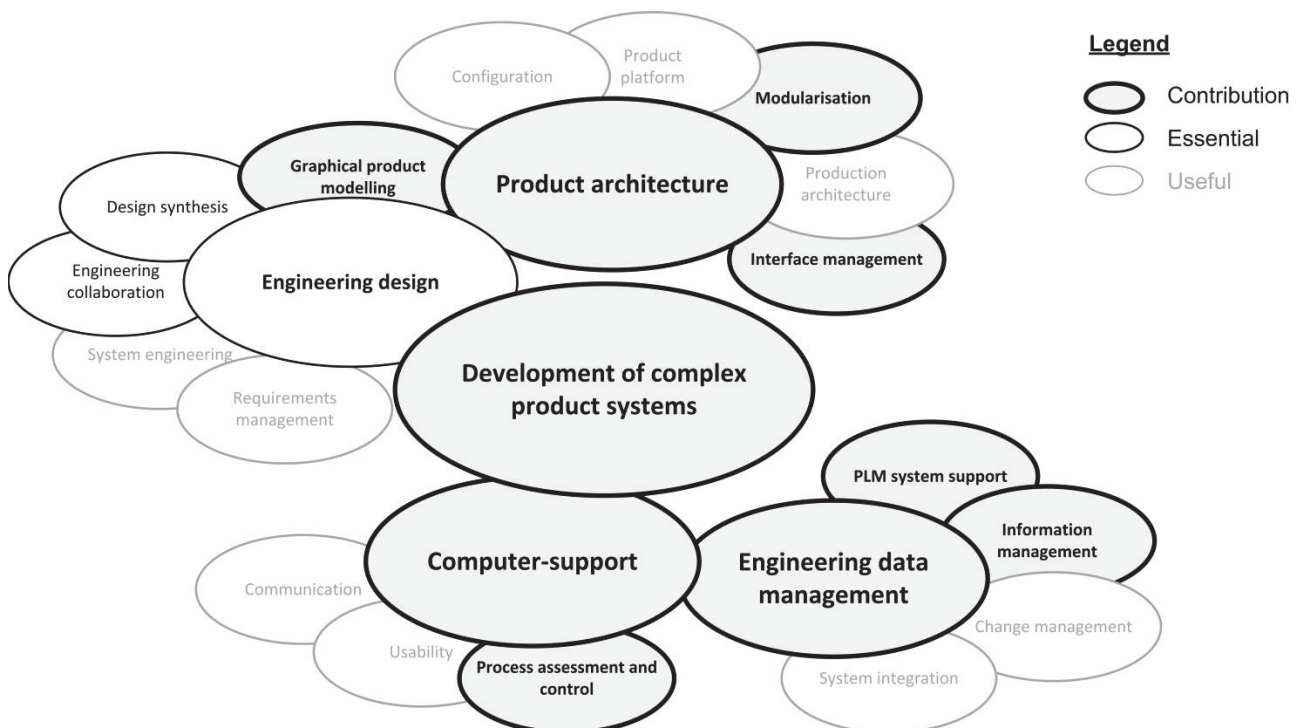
Legend

Contribution

Essential

Useful

Configuration

Product platform

Modularisation

Graphical product modelling

Product architecture

Production architecture

Design synthesis

Interface management

Engineering collaboration

Engineering design

System engineering

Development of complex product systems

Requirements management

PLM system support

Information management

Computer-support

Engineering data management

Communication

Change management

Usability

Process assessment and control

System integration